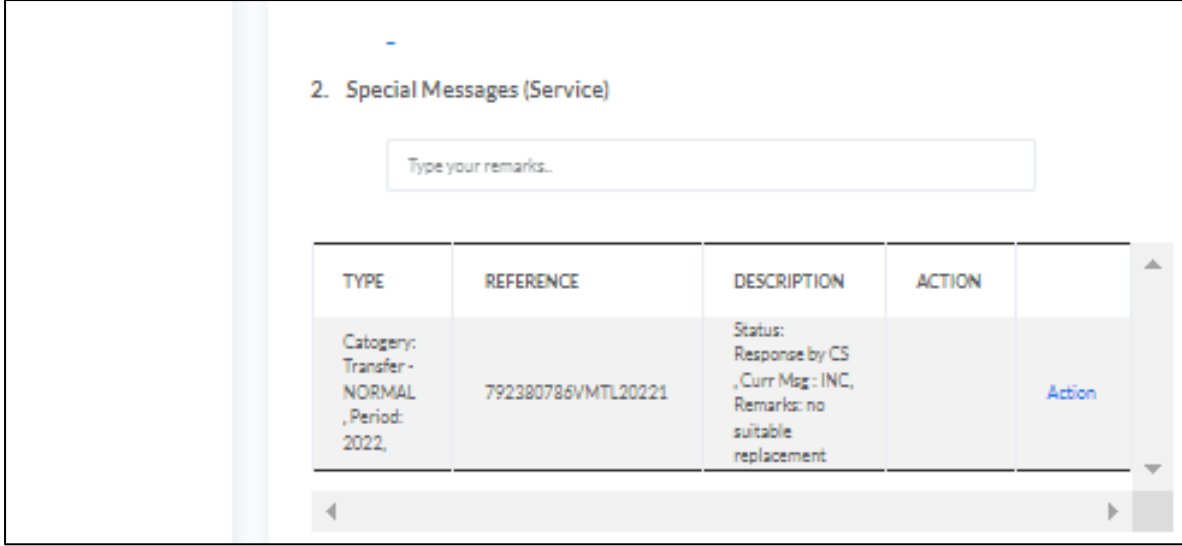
2. Special Messages (Service)

Type your remarks..

| TYPE | REFERENCE | DESCRIPTION | ACTION | |
|---|---|---|---|---|
| Catogery: Transfer - NORMAL , Period: 2022, | 792380786VMTL20221 | Status: Response by CS , Curr Msg : INC, Remarks: no suitable replacement | | Action |